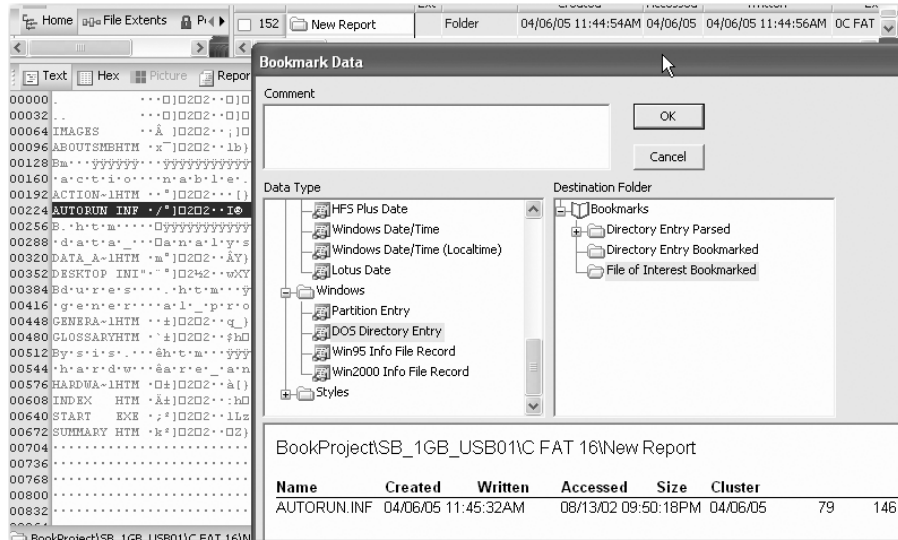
Home File Extents Pr

152 New Report Folder 04/06/05 11:44:54AM 04/06/05 04/06/05 11:44:56AM 0C FAT

Text Hex Picture Repor

00000 .
00032 . .
00064 IMAGES
00096 ABOUTSMBHTM
00128 Bm
00160 a c t i o n a b l e
00192 ACTION~1HTM
00224 AUTORUN INF
00256 B. h t m
00288 d a t a _ n a l y s
00320 DATA_A~1HTM
00352 DESKTOP INI
00384 Bd u r e s h t m
00416 g e n e r a l _ p r o
00448 GENERA~1HTM
00480 GLOSSARYHTM
00512 By s i s h t m
00544 h a r d w a r e _ a n
00576 HARDWA~1HTM
00608 INDEX HTM
00640 START EXE
00672 SUMMARY HTM
00704
00736
00768
00800
00832

BookProject\SB_1GB_USB01\C FAT 16\N

Bookmark Data

Comment

OK

Cancel

Data Type

HFS Plus Date
Windows Date/Time
Windows Date/Time (Localtime)
Lotus Date
Windows
Partition Entry
DOS Directory Entry
Win95 Info File Record
Win2000 Info File Record
Styles

Destination Folder

Bookmarks
Directory Entry Parsed
Directory Entry Bookmarked
File of Interest Bookmarked

BookProject\SB_1GB_USB01\C FAT 16\New Report

| Name | Created | Written | Accessed | Size | Cluster |
|---|---|---|---|---|---|
| AUTORUN.INF | 04/06/05 11:45:32AM | 08/13/02 09:50:18PM | 04/06/05 | 79 | 146 |